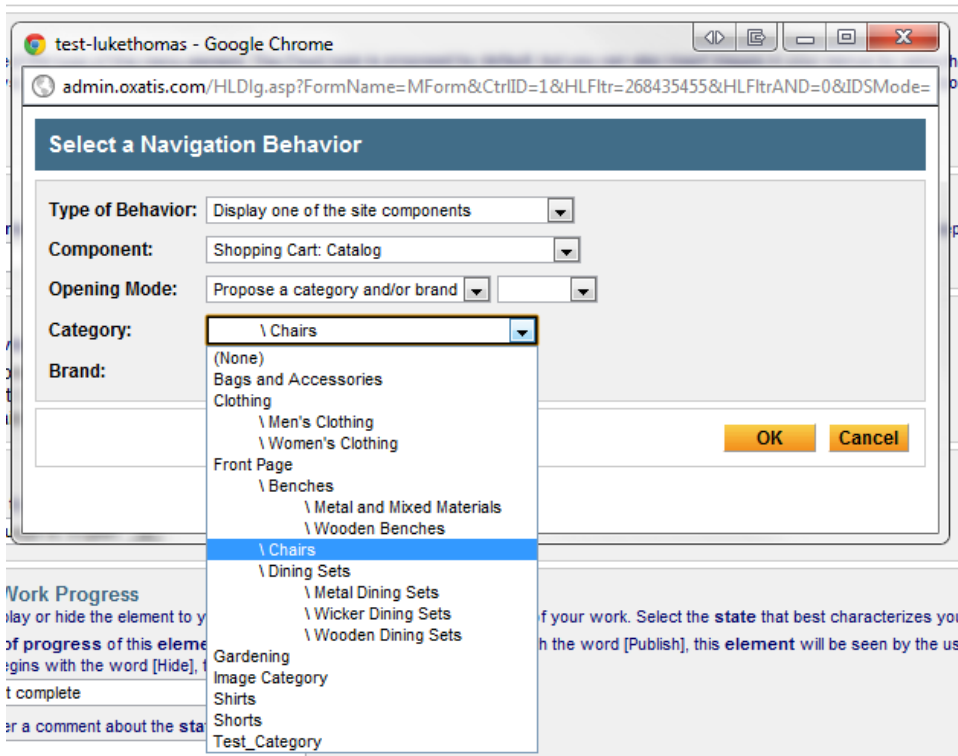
test-lukethomas - Google Chrome

admin.oxatis.com/HLDlg.asp?FormName=MForm&CtrlID=1&HLFltr=268435455&HLFltrAND=0&IDSMode=

Select a Navigation Behavior

Type of Behavior: Display one of the site components

Component: Shopping Cart: Catalog

Opening Mode: Propose a category and/or brand

Category: \ Chairs

Brand:

(None)
Bags and Accessories
Clothing
\ Men's Clothing
\ Women's Clothing
Front Page
\ Benches
\ Metal and Mixed Materials
\ Wooden Benches
\ Chairs
\ Dining Sets
\ Metal Dining Sets
\ Wicker Dining Sets
\ Wooden Dining Sets
Gardening
Image Category
Shirts
Shorts
Test_Category

OK Cancel

Work Progress
play or hide the element to y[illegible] f your work. Select the state that best characterizes you
of progress of this eleme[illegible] h the word [Publish], this element will be seen by the us
egins with the word [Hide], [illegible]
t complete
er a comment about the sta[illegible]